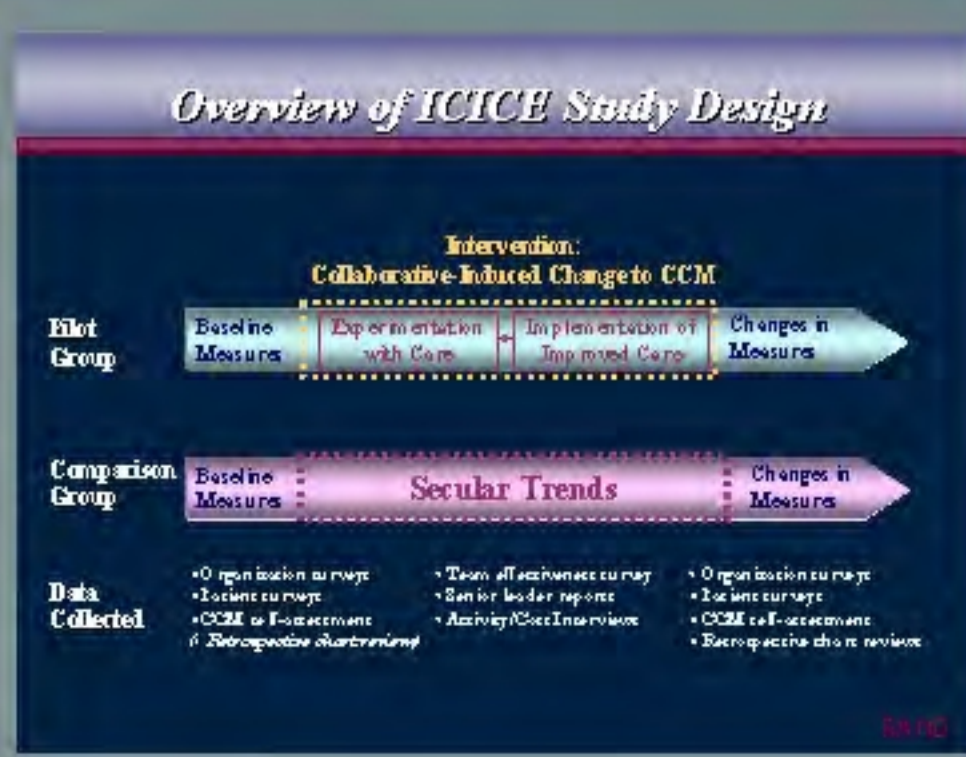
Overview of ICICE Study Design

Intervention:
Collaborative-Induced Change to CCM

Pilot Group

Baseline Measures

Experimentation with Care

Implementation of Improved Care

Changes in Measures

Comparison Group

Baseline Measures

Secular Trends

Changes in Measures

Data Collected

• Organization surveys
• Patient surveys
• CCM self-assessment
( Retrospective chart reviews)

• Team effectiveness survey
• Senior leader reports
• Activity/Cost Interviews

• Organization surveys
• Patient surveys
• CCM self-assessment
• Retrospective chart reviews

RAND